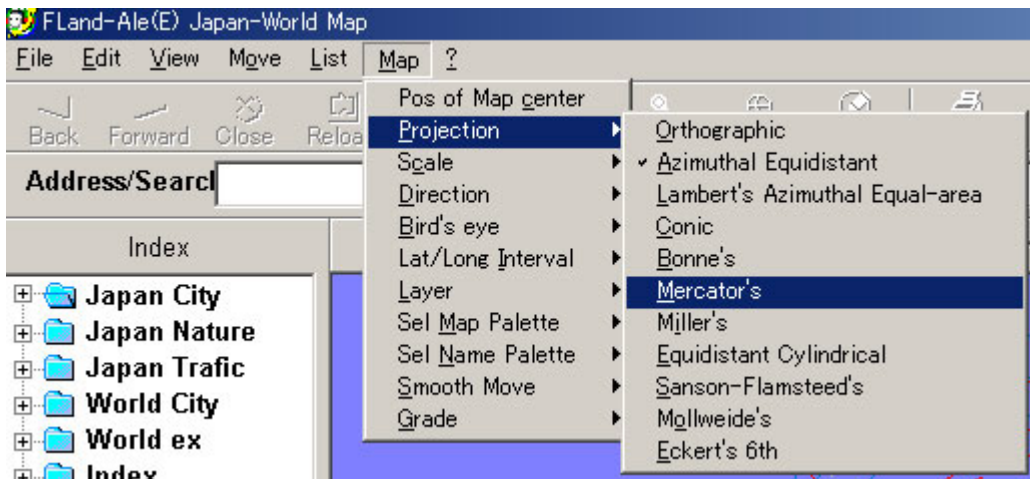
FLand-Ale(E) Japan-World Map

File Edit View Move List Map ?

Back Forward Close Reloa

Address/Searcl

Index

Japan City
Japan Nature
Japan Trafic
World City
World ex
Index

Pos of Map center
Projection
Scale
Direction
Bird's eye
Lat/Long Interval
Layer
Sel Map Palette
Sel Name Palette
Smooth Move
Grade

Orthographic
✓ Azimuthal Equidistant
Lambert's Azimuthal Equal-area
Conic
Bonne's
Mercator's
Miller's
Equidistant Cylindrical
Sanson-Flamsteed's
Mollweide's
Eckert's 6th